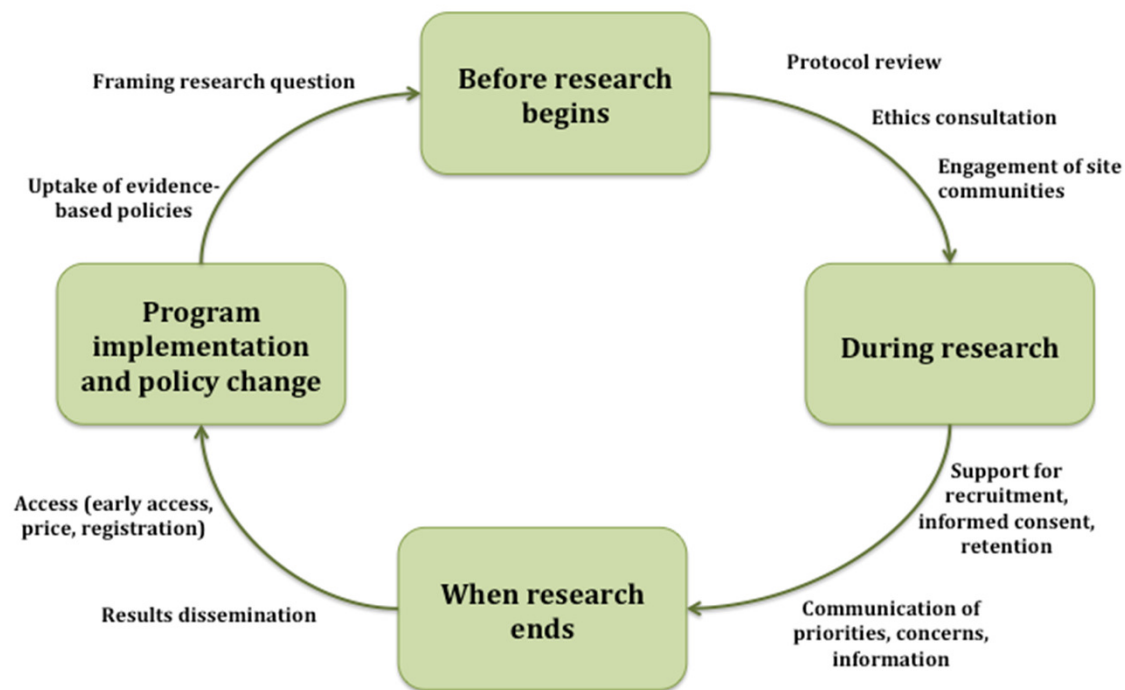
Before research begins

Protocol review

Ethics consultation

Engagement of site communities

During research

Support for recruitment, informed consent, retention

Communication of priorities, concerns, information

When research ends

Results dissemination

Access (early access, price, registration)

Program implementation and policy change

Uptake of evidence-based policies

Framing research question